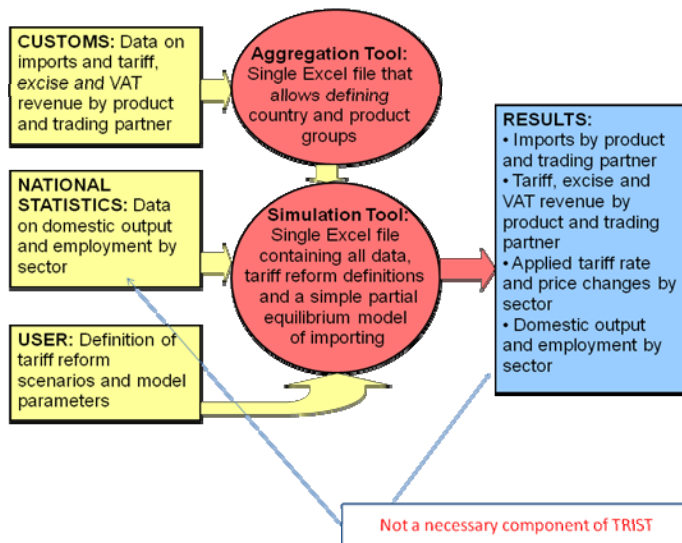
**CUSTOMS:** Data on imports and tariff, *excise* and VAT revenue by product and trading partner

**NATIONAL STATISTICS:** Data on domestic output and employment by sector

**USER:** Definition of tariff reform scenarios and model parameters

**Aggregation Tool:** Single Excel file that allows *defining* country and product groups

**Simulation Tool:** Single Excel file containing all data, tariff reform definitions and a simple partial equilibrium model of importing

**RESULTS:**
• Imports by product and trading partner
• Tariff, excise and VAT revenue by product and trading partner
• Applied tariff rate and price changes by sector
• Domestic output and employment by sector

Not a necessary component of TRIST